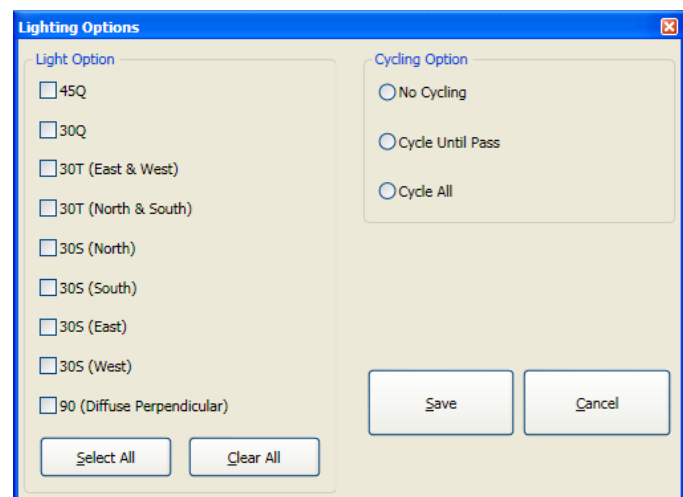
Lighting Options

Light Option

45Q

30Q

30T (East & West)

30T (North & South)

30S (North)

30S (South)

30S (East)

30S (West)

90 (Diffuse Perpendicular)

Select All

Clear All

Cycling Option

No Cycling

Cycle Until Pass

Cycle All

Save

Cancel